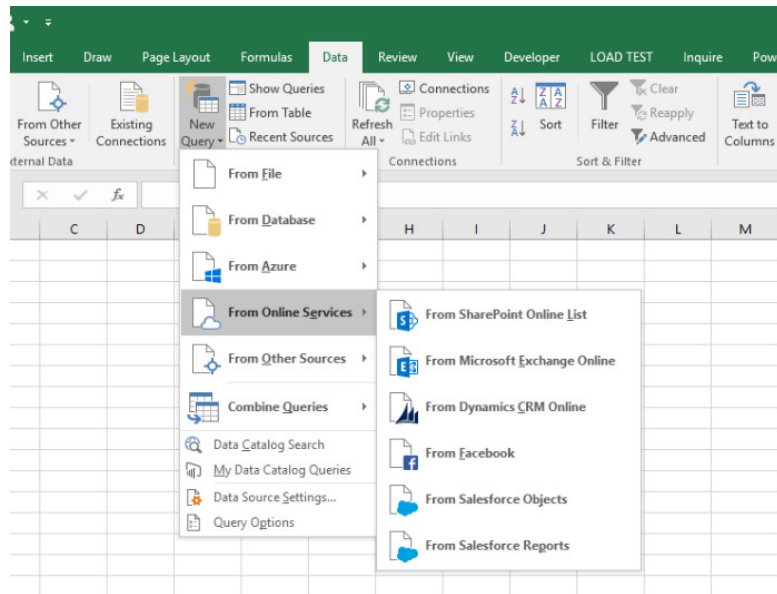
Insert Draw Page Layout Formulas Data Review View Developer LOAD TEST Inquire Pow

From Other Sources Existing Connections
xternal Data

New Query
Show Queries
From Table
Recent Sources

Refresh All
Connections
Properties
Edit Links
Connections

Sort
Filter
Clear
Reapply
Advanced
Sort & Filter

Text to Columns

$f_x$

C D H I J K L M

From File
From Database
From Azure
From Online Services
From Other Sources
Combine Queries
Data Catalog Search
My Data Catalog Queries
Data Source Settings...
Query Options

From SharePoint Online List
From Microsoft Exchange Online
From Dynamics CRM Online
From Facebook
From Salesforce Objects
From Salesforce Reports